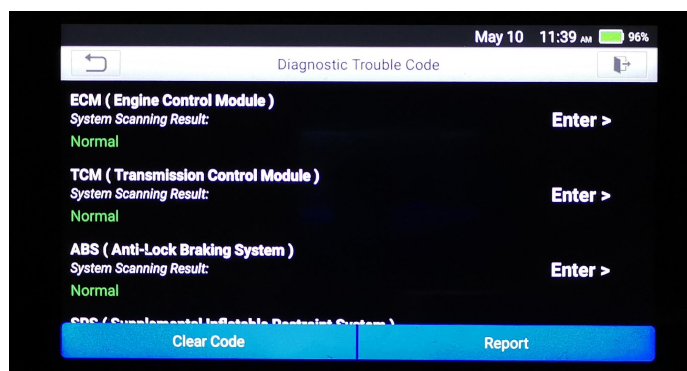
May 10 11:39 AM 96%

Diagnostic Trouble Code

ECM ( Engine Control Module )
System Scanning Result:
Normal

Enter >

TCM ( Transmission Control Module )
System Scanning Result:
Normal

Enter >

ABS ( Anti-Lock Braking System )
System Scanning Result:
Normal

Enter >

SRS ( Supplemental Inflatable Restraint System )

Clear Code

Report